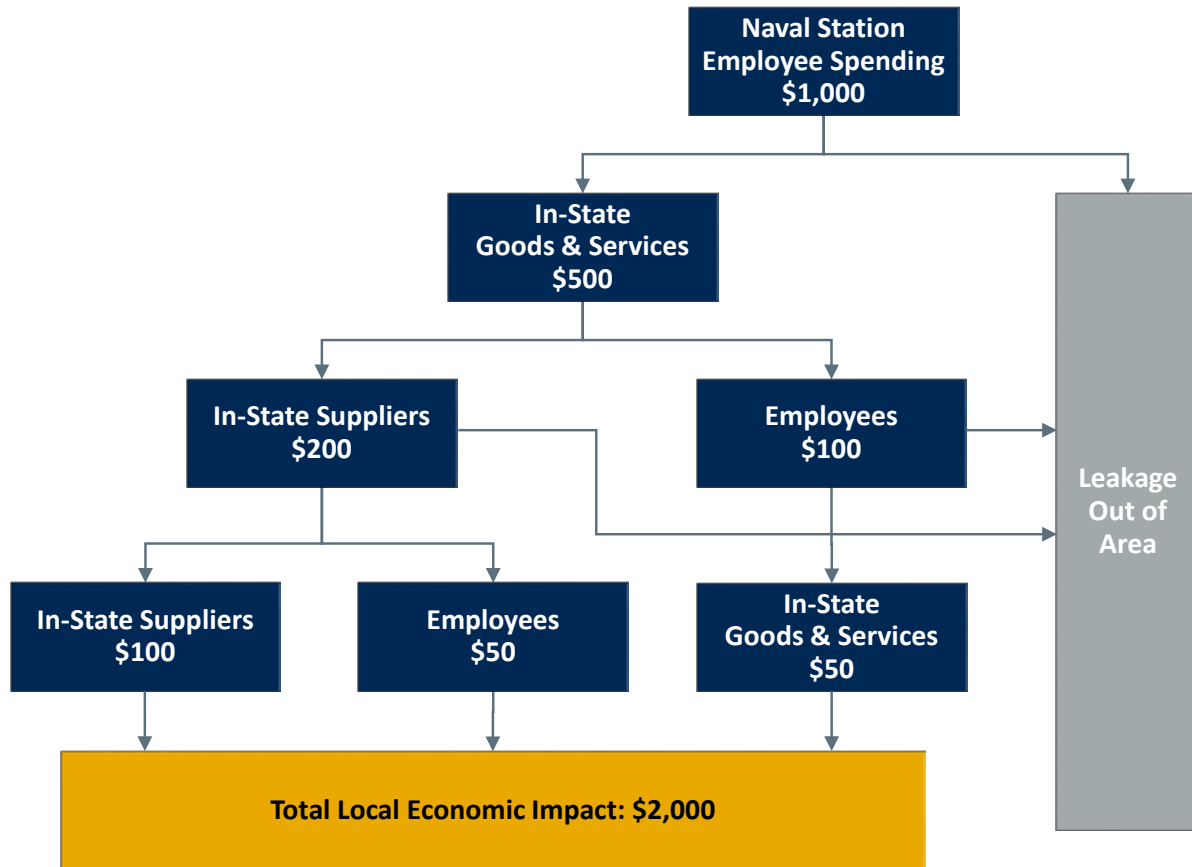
Naval Station
Employee Spending
\$1,000

In-State
Goods & Services
\$500

Leakage
Out of
Area

In-State Suppliers
\$200

Employees
\$100

In-State Suppliers
\$100

Employees
\$50

In-State
Goods & Services
\$50

Total Local Economic Impact: \$2,000